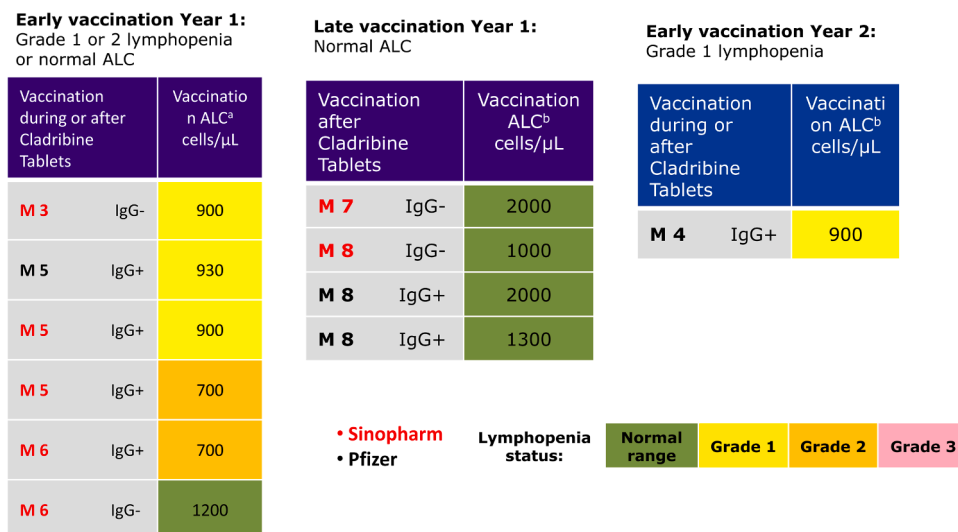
**Early vaccination Year 1:**
Grade 1 or 2 lymphopenia or normal ALC

| Vaccination during or after Cladribine Tablets | | Vaccination ALC$^a$ cells/µL |
|---|---|---|
| M 3 | IgG- | 900 |
| M 5 | IgG+ | 930 |
| M 5 | IgG+ | 900 |
| M 5 | IgG+ | 700 |
| M 6 | IgG+ | 700 |
| M 6 | IgG- | 1200 |

**Late vaccination Year 1:**
Normal ALC

| Vaccination after Cladribine Tablets | | Vaccination ALC$^b$ cells/µL |
|---|---|---|
| M 7 | IgG- | 2000 |
| M 8 | IgG- | 1000 |
| M 8 | IgG+ | 2000 |
| M 8 | IgG+ | 1300 |

**Early vaccination Year 2:**
Grade 1 lymphopenia

| Vaccination during or after Cladribine Tablets | | Vaccination ALC$^b$ cells/µL |
|---|---|---|
| M 4 | IgG+ | 900 |

• Sinopharm
• Pfizer

**Lymphopenia status:**

| Normal range | Grade 1 | Grade 2 | Grade 3 |
|---|---|---|---|